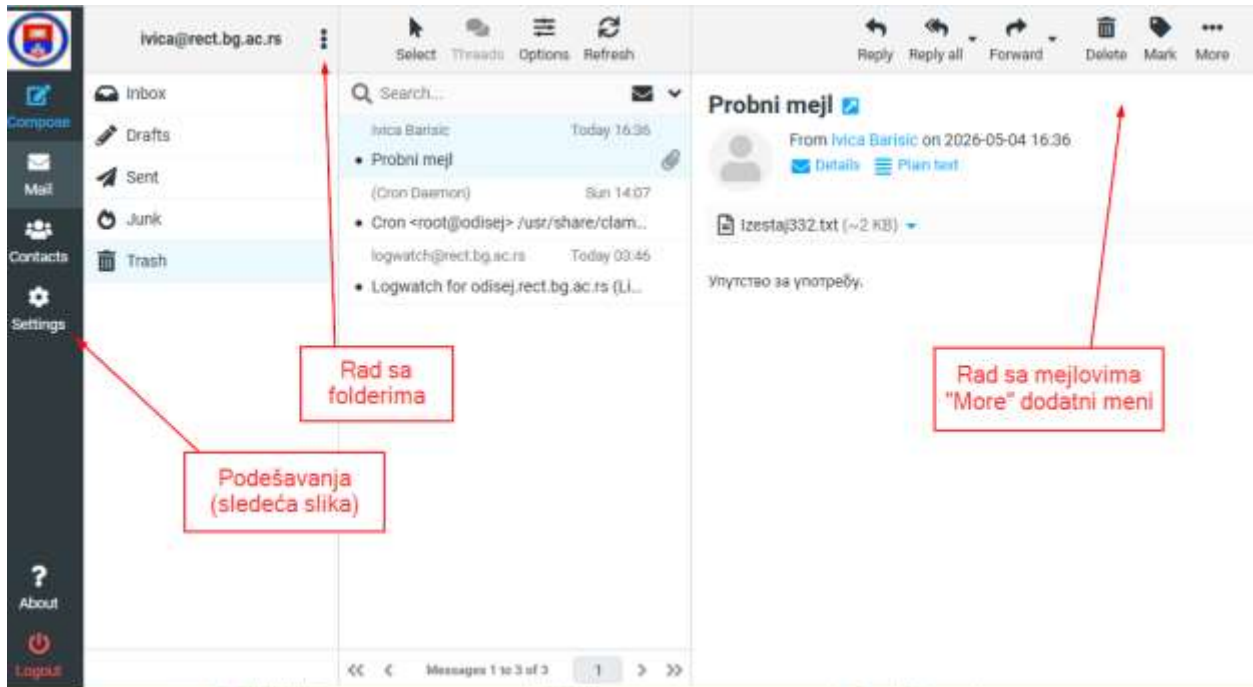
Compose
Mail
Contacts
Settings
About
Logout

ivica@rect.bg.ac.rs

Inbox
Drafts
Sent
Junk
Trash

Select Threads Options Refresh

Search...

Ivica Barisic Today 16:36
• Probni mejl

(Cron Daemon) Sun 14:07
• Cron <root@odisej> /usr/share/clam...

logwatch@rect.bg.ac.rs Today 03:46
• Logwatch for odisej.rect.bg.ac.rs (Li...

≪ ‹ Messages 1 to 3 of 3 1 › ≫

Reply Reply all Forward Delete Mark More

Probni mejl

From Ivica Barisic on 2026-05-04 16:36
Details Plain text

Izestaj332.txt (~2 KB)

Упутство за употребу.

Rad sa folderima

Rad sa mejlovima "More" dodatni meni

Podešavanja (sledeća slika)